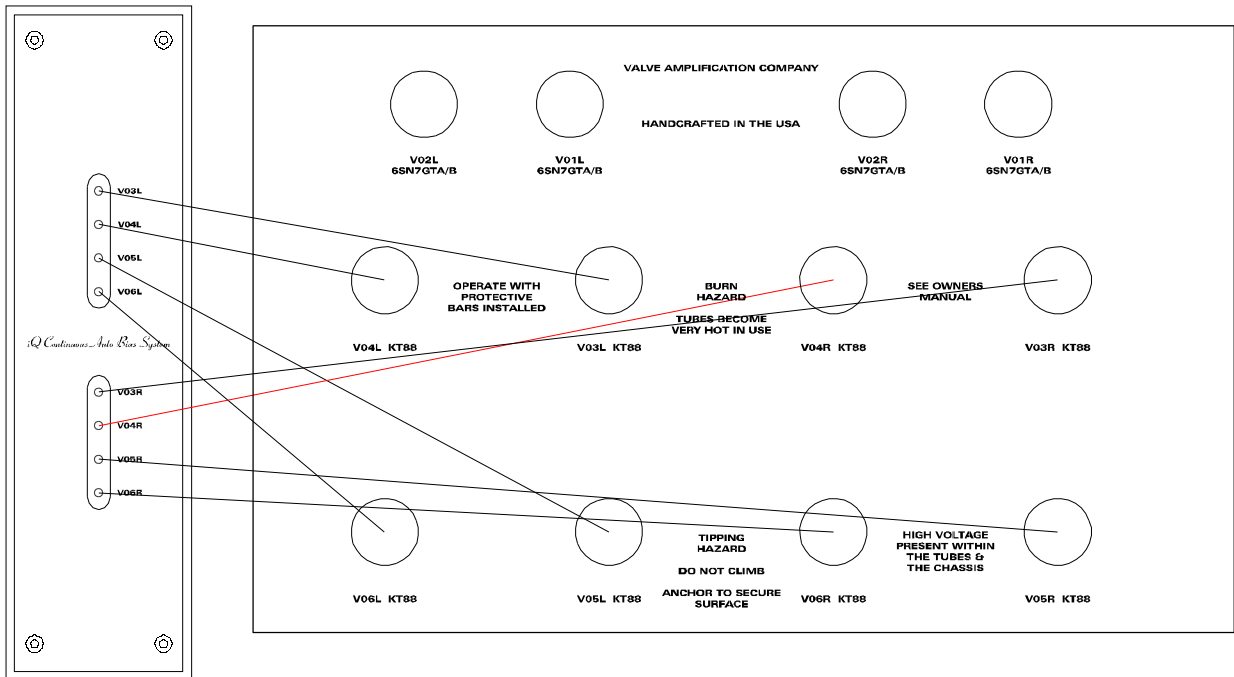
V03L
V04L
V05L
V06L

iQ Continuous Auto Bias System

V03R
V04R
V05R
V06R

VALVE AMPLIFICATION COMPANY

HANDCRAFTED IN THE USA

V02L
6SN7GTA/B

V01L
6SN7GTA/B

V02R
6SN7GTA/B

V01R
6SN7GTA/B

OPERATE WITH PROTECTIVE BARS INSTALLED

BURN HAZARD

TUBES BECOME VERY HOT IN USE

SEE OWNERS MANUAL

V04L KT88

V03L KT88

V04R KT88

V03R KT88

TIPPING HAZARD

DO NOT CLIMB

ANCHOR TO SECURE SURFACE

HIGH VOLTAGE PRESENT WITHIN THE TUBES & THE CHASSIS

V06L KT88

V05L KT88

V06R KT88

V05R KT88